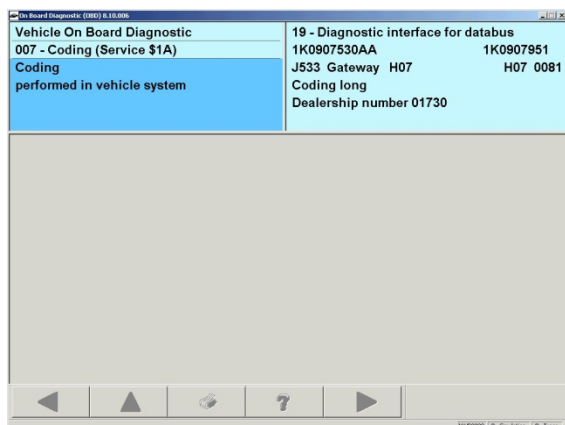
On Board Diagnostic (OBD) 8.10.006

Vehicle On Board Diagnostic
007 - Coding (Service $1A)
Coding
performed in vehicle system

19 - Diagnostic interface for databus
1K0907530AA 1K0907951
J533 Gateway H07 H07 0081
Coding long
Dealership number 01730

?

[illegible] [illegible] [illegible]